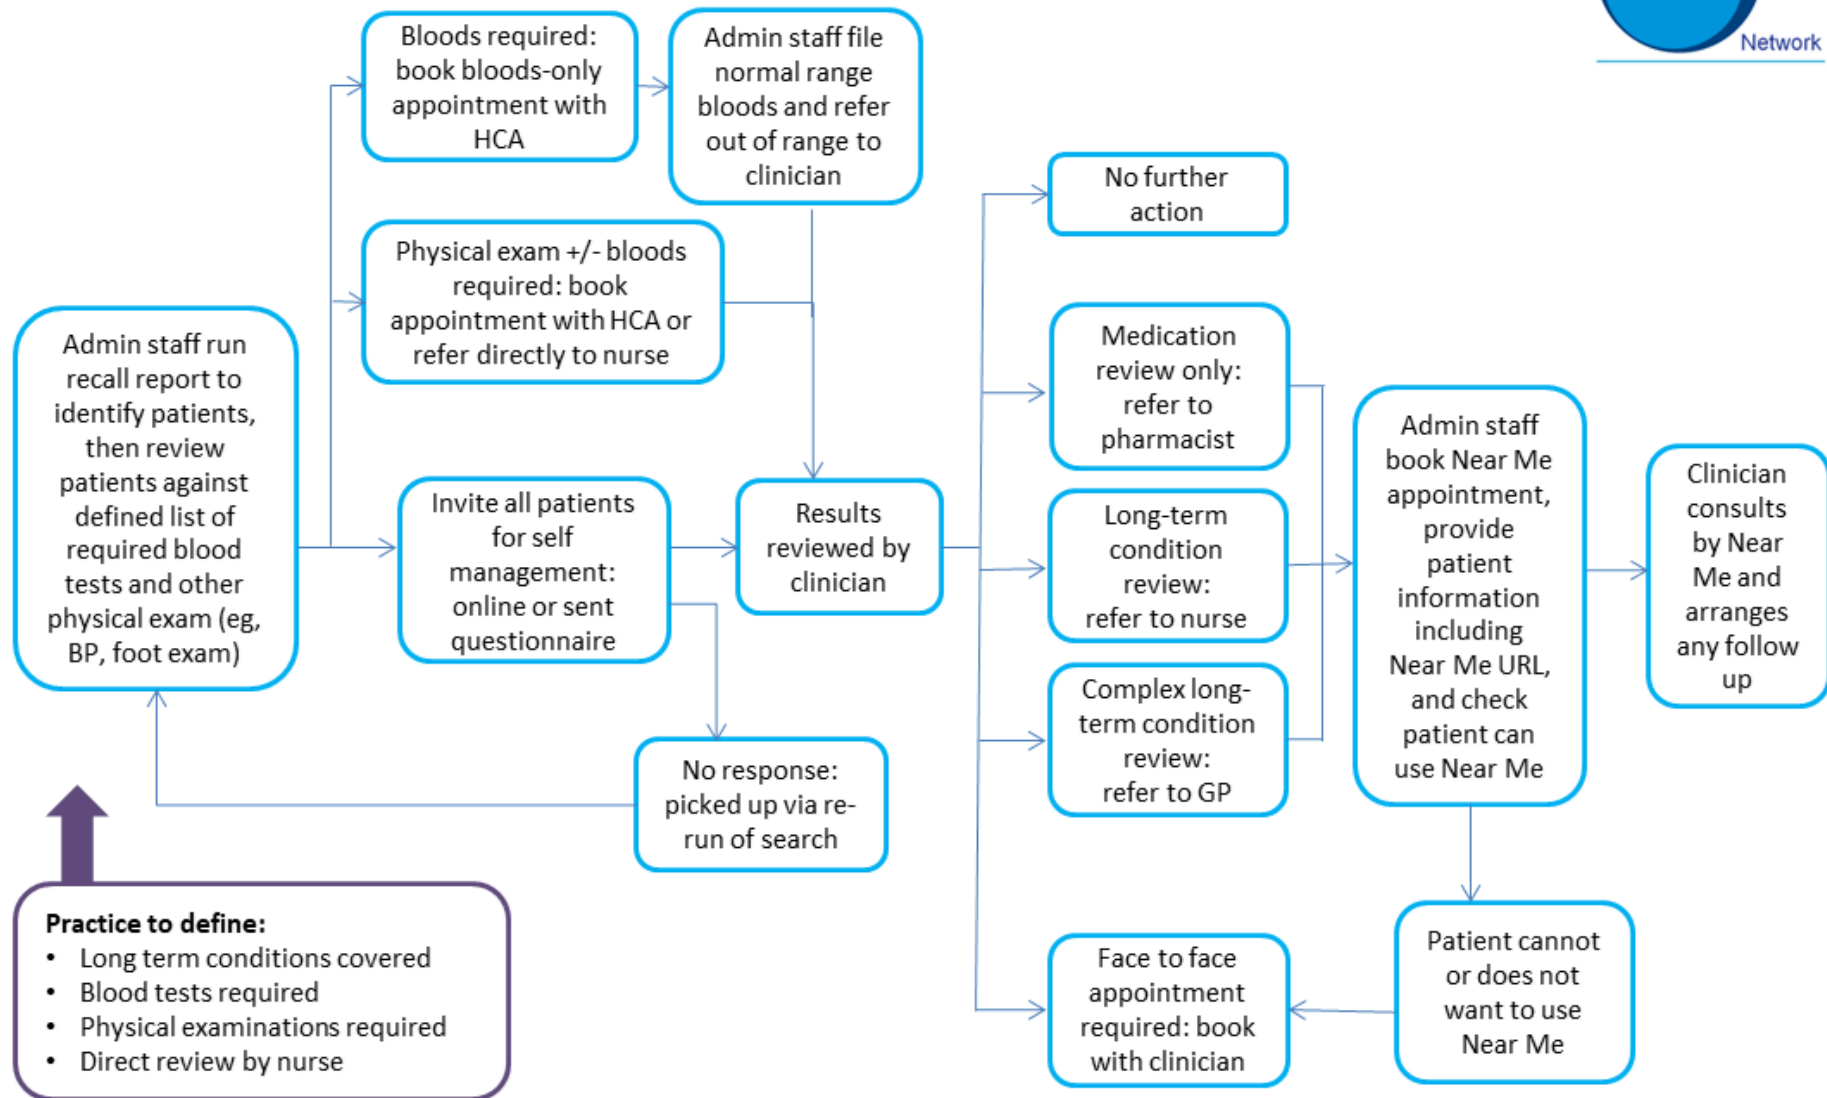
Network

Admin staff run recall report to identify patients, then review patients against defined list of required blood tests and other physical exam (eg, BP, foot exam)

Bloods required: book bloods-only appointment with HCA

Admin staff file normal range bloods and refer out of range to clinician

Physical exam +/- bloods required: book appointment with HCA or refer directly to nurse

Invite all patients for self management: online or sent questionnaire

Results reviewed by clinician

No response: picked up via re-run of search

No further action

Medication review only: refer to pharmacist

Long-term condition review: refer to nurse

Complex long-term condition review: refer to GP

Admin staff book Near Me appointment, provide patient information including Near Me URL, and check patient can use Near Me

Clinician consults by Near Me and arranges any follow up

Patient cannot or does not want to use Near Me

Face to face appointment required: book with clinician

**Practice to define:**
- Long term conditions covered
- Blood tests required
- Physical examinations required
- Direct review by nurse